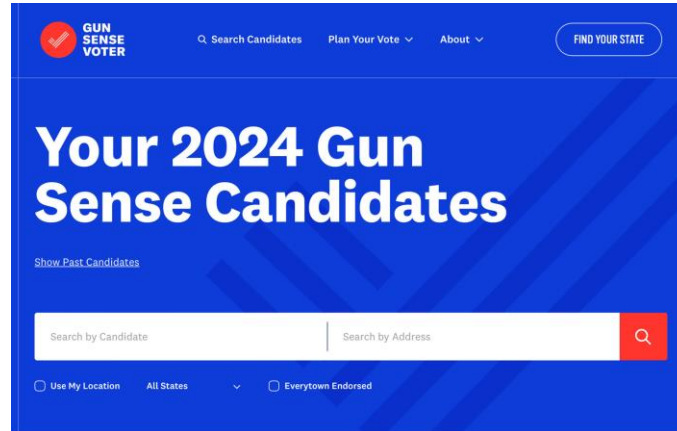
GUN SENSE VOTER

Search Candidates Plan Your Vote About FIND YOUR STATE

Your 2024 Gun Sense Candidates

Show Past Candidates

Search by Candidate
Search by Address

Use My Location All States Everytown Endorsed